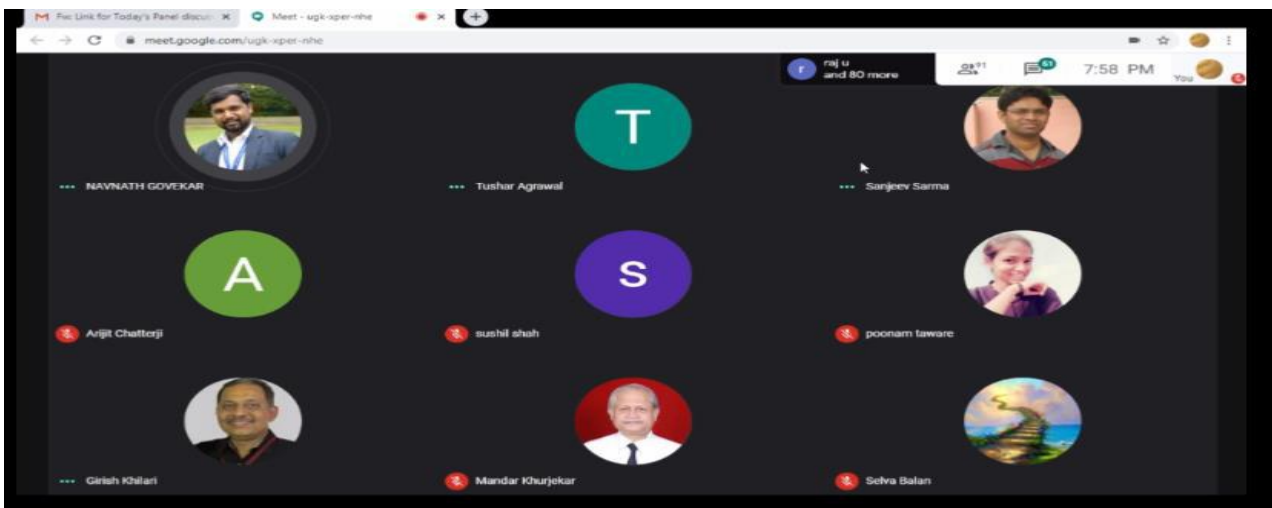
Fw: Link for Today's Panel discu
Meet - ugk-xper-nhe
meet.google.com/ugk-xper-nhe
r raj u and 80 more
91
61
7:58 PM
You
T
NAVNATH GOVEKAR
Tushar Agrawal
Sanjeev Sarma
A
S
Arijit Chatterji
sushil shah
poonam taware
Girish Khilari
Mandar Khurjekar
Selva Balan